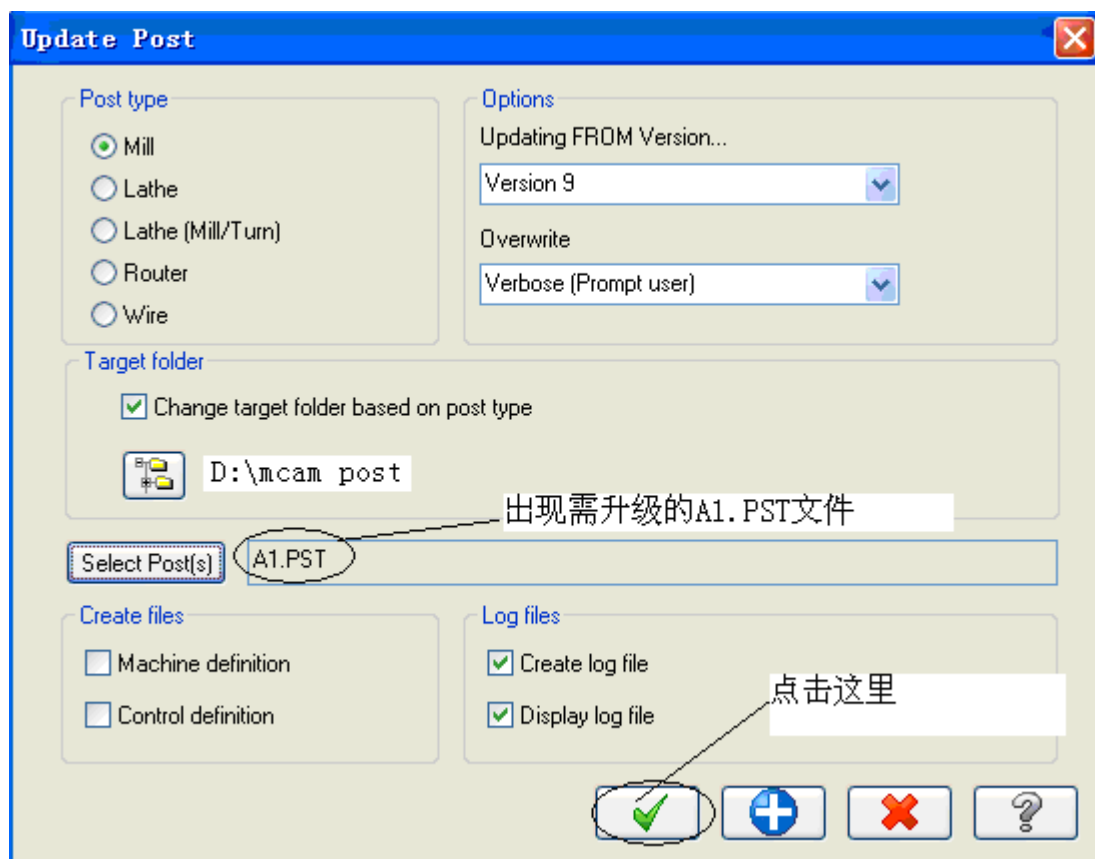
Update Post

Post type
Mill
Lathe
Lathe (Mill/Turn)
Router
Wire

Options
Updating FROM Version...
Version 9
Overwrite
Verbose (Prompt user)

Target folder
Change target folder based on post type
D:\mcam post

出现需升级的A1.PST文件

Select Post(s)
A1.PST

Create files
Machine definition
Control definition

Log files
Create log file
Display log file

点击这里